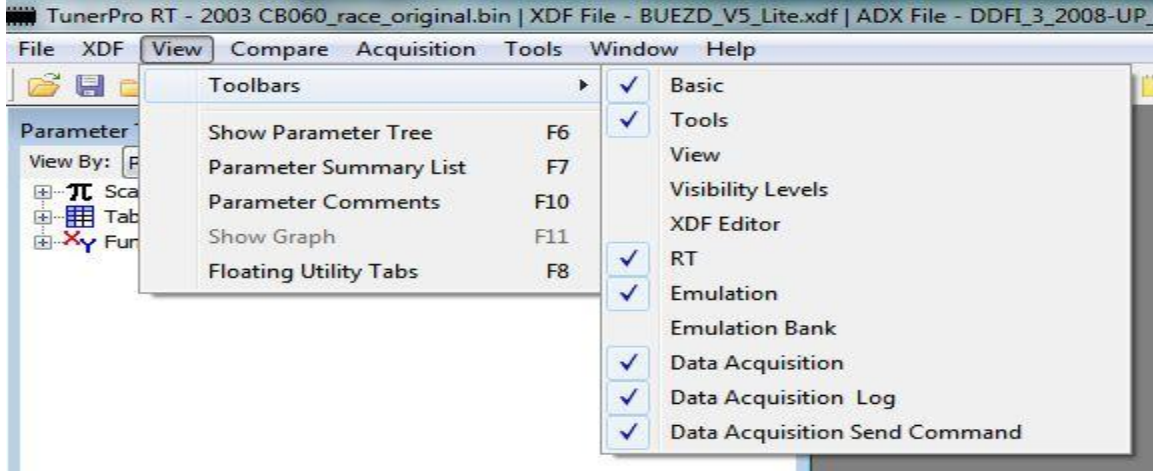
TunerPro RT - 2003 CB060_race_original.bin | XDF File - BUEZD_V5_Lite.xdf | ADX File - DDFI_3_2008-UP_

File XDF View Compare Acquisition Tools Window Help

Parameter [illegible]
View By: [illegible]
Sca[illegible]
Tab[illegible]
Fun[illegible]

Toolbars
Show Parameter Tree F6
Parameter Summary List F7
Parameter Comments F10
Show Graph F11
Floating Utility Tabs F8

✓ Basic
✓ Tools
View
Visibility Levels
XDF Editor
✓ RT
✓ Emulation
Emulation Bank
✓ Data Acquisition
✓ Data Acquisition Log
✓ Data Acquisition Send Command